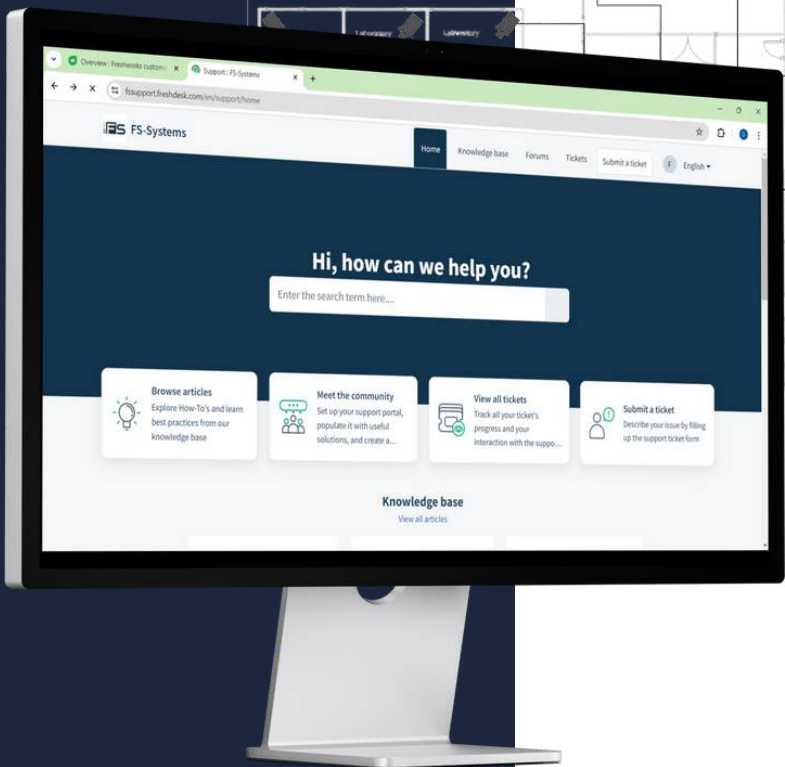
Laboratory Laboratory

Overview : Freshworks custom ×
Support : FS-Systems ×
+

fssupport.freshdesk.com/en/support/home

FS FS-Systems

Home
Knowledge base
Forums
Tickets
Submit a ticket
F English ▾

Hi, how can we help you?

Enter the search term here....

Browse articles
Explore How-To's and learn best practices from our knowledge base

Meet the community
Set up your support portal, populate it with useful solutions, and create a...

View all tickets
Track all your ticket's progress and your interaction with the suppo...

Submit a ticket
Describe your issue by filling up the support ticket form

Knowledge base
View all articles